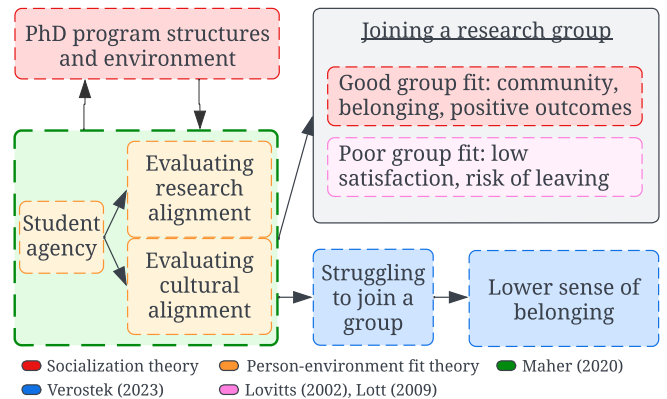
PhD program structures and environment

Joining a research group

Good group fit: community, belonging, positive outcomes

Poor group fit: low satisfaction, risk of leaving

Student agency

Evaluating research alignment

Evaluating cultural alignment

Struggling to join a group

Lower sense of belonging

Socialization theory
Person-environment fit theory
Maher (2020)
Verostek (2023)
Lovitts (2002), Lott (2009)